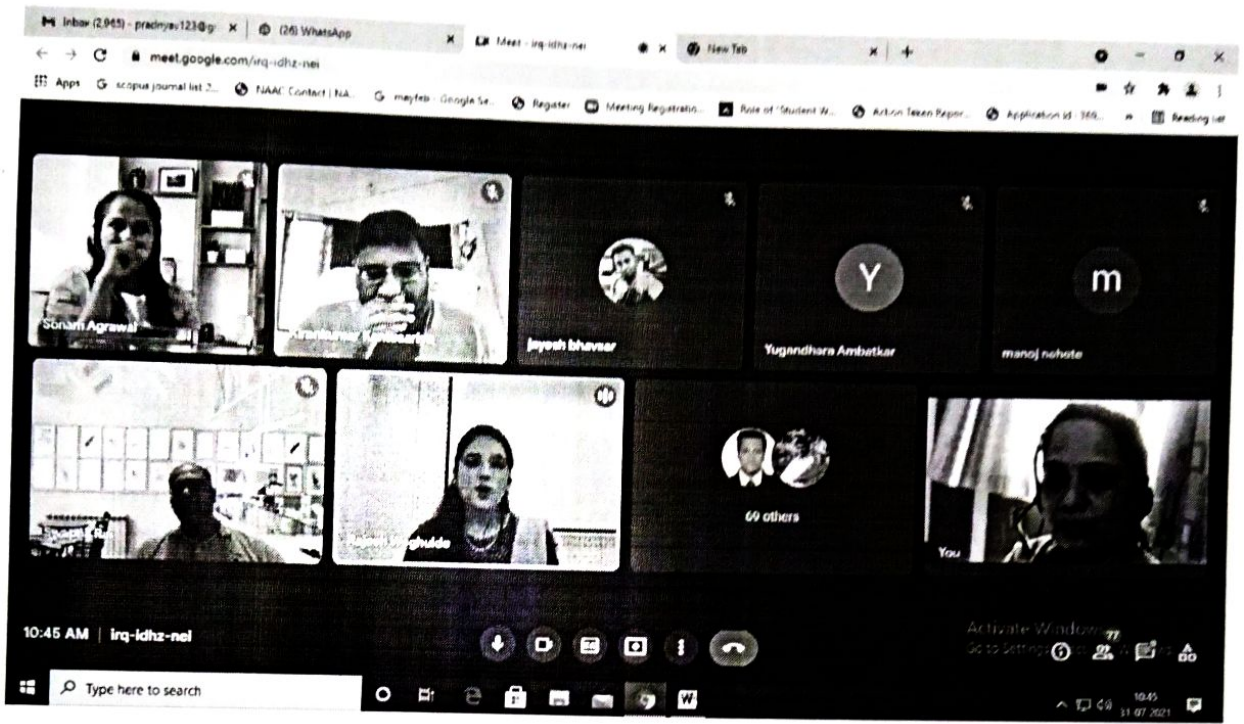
Inbox (2,965) - pradnya.123@g ×   (26) WhatsApp ×   Meet - irq-idhz-nei ×   New Tab ×   +

meet.google.com/irq-idhz-nei

Apps   scopus journal list 2...   NAAC Contact | NA...   maytab - Google Se...   Register   Meeting Registratio...   Role of 'Student W...   Action Taken Repor...   Application id : 369...   »   Reading list

Sonam Agrawal

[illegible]

Jayesh bhavsar

Y
Yugandhara Ambatkar

m
manoj nehete

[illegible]

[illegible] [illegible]ghude

69 others

You

10:45 AM | irq-idhz-nei

Activate Windows
Go to Settings to activate Windows.

77

Type here to search

10:45
31-07-2021